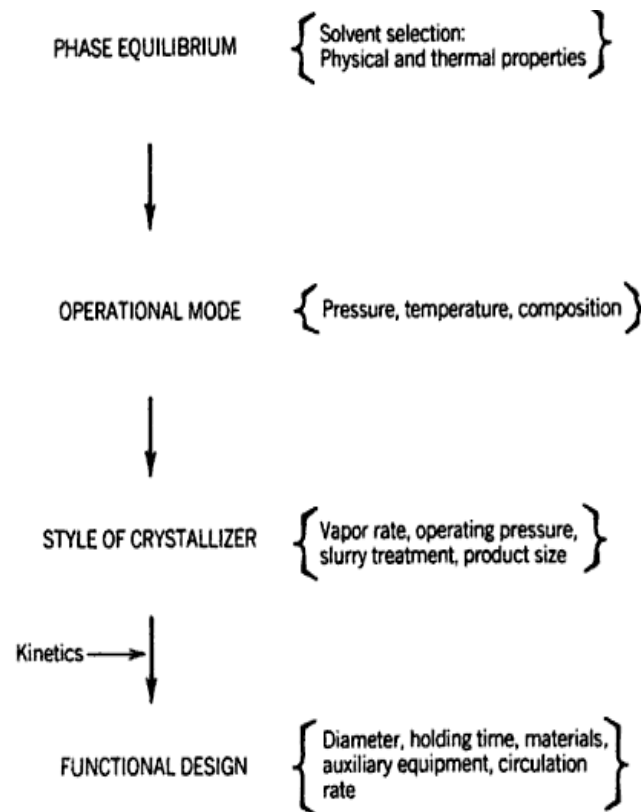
PHASE EQUILIBRIUM

Solvent selection:
Physical and thermal properties

OPERATIONAL MODE

Pressure, temperature, composition

STYLE OF CRYSTALLIZER

Vapor rate, operating pressure, slurry treatment, product size

Kinetics

FUNCTIONAL DESIGN

Diameter, holding time, materials, auxiliary equipment, circulation rate